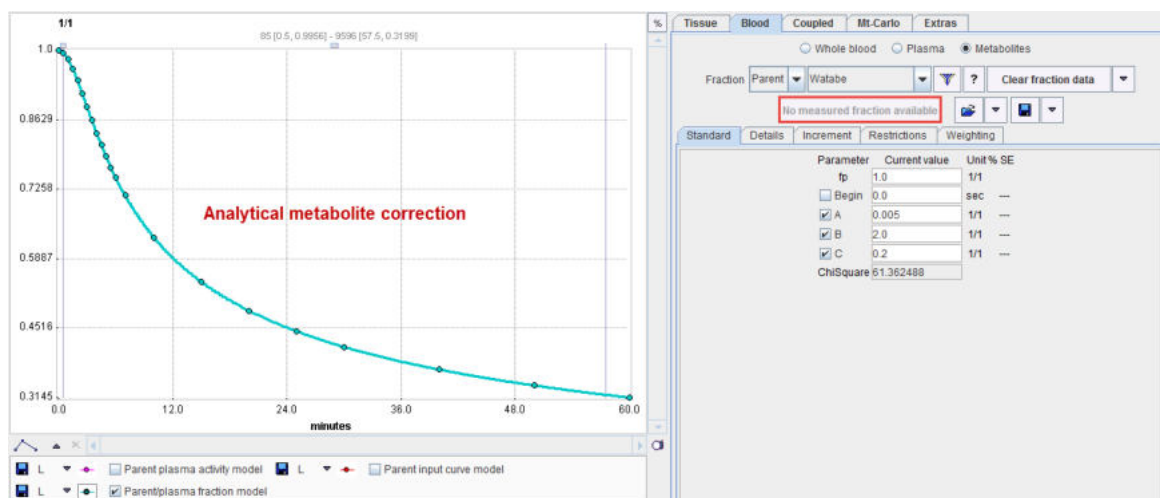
1/1
85 [0.5, 0.9856] - 9596 [57.5, 0.3199]
1.0
0.8629
0.7258
0.5887
0.4516
0.3145
0.0
12.0
24.0
36.0
48.0
60.0
minutes
Analytical metabolite correction

L Parent plasma activity model L Parent input curve model
L Parent/plasma fraction model

%
Tissue Blood Coupled Mt-Carlo Extras
Whole blood Plasma Metabolites
Fraction Parent Watabe ? Clear fraction data
No measured fraction available
Standard Details Increment Restrictions Weighting

| Parameter | Current value | Unit | % SE |
|---|---|---|---|
| fp | 1.0 | 1/1 | |
| Begin | 0.0 | sec | --- |
| A | 0.005 | 1/1 | --- |
| B | 2.0 | 1/1 | --- |
| C | 0.2 | 1/1 | --- |
| ChiSquare | 61.362488 | | |